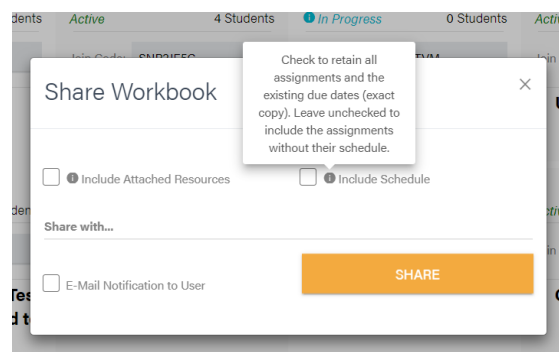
dents Active 4 Students In Progress 0 Students Activ

Join Code: SNP3IF5C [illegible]

Share Workbook

Check to retain all assignments and the existing due dates (exact copy). Leave unchecked to include the assignments without their schedule.

×

Include Attached Resources

Include Schedule

Share with...

E-Mail Notification to User

SHARE

den

Tes

d t

Acti

C